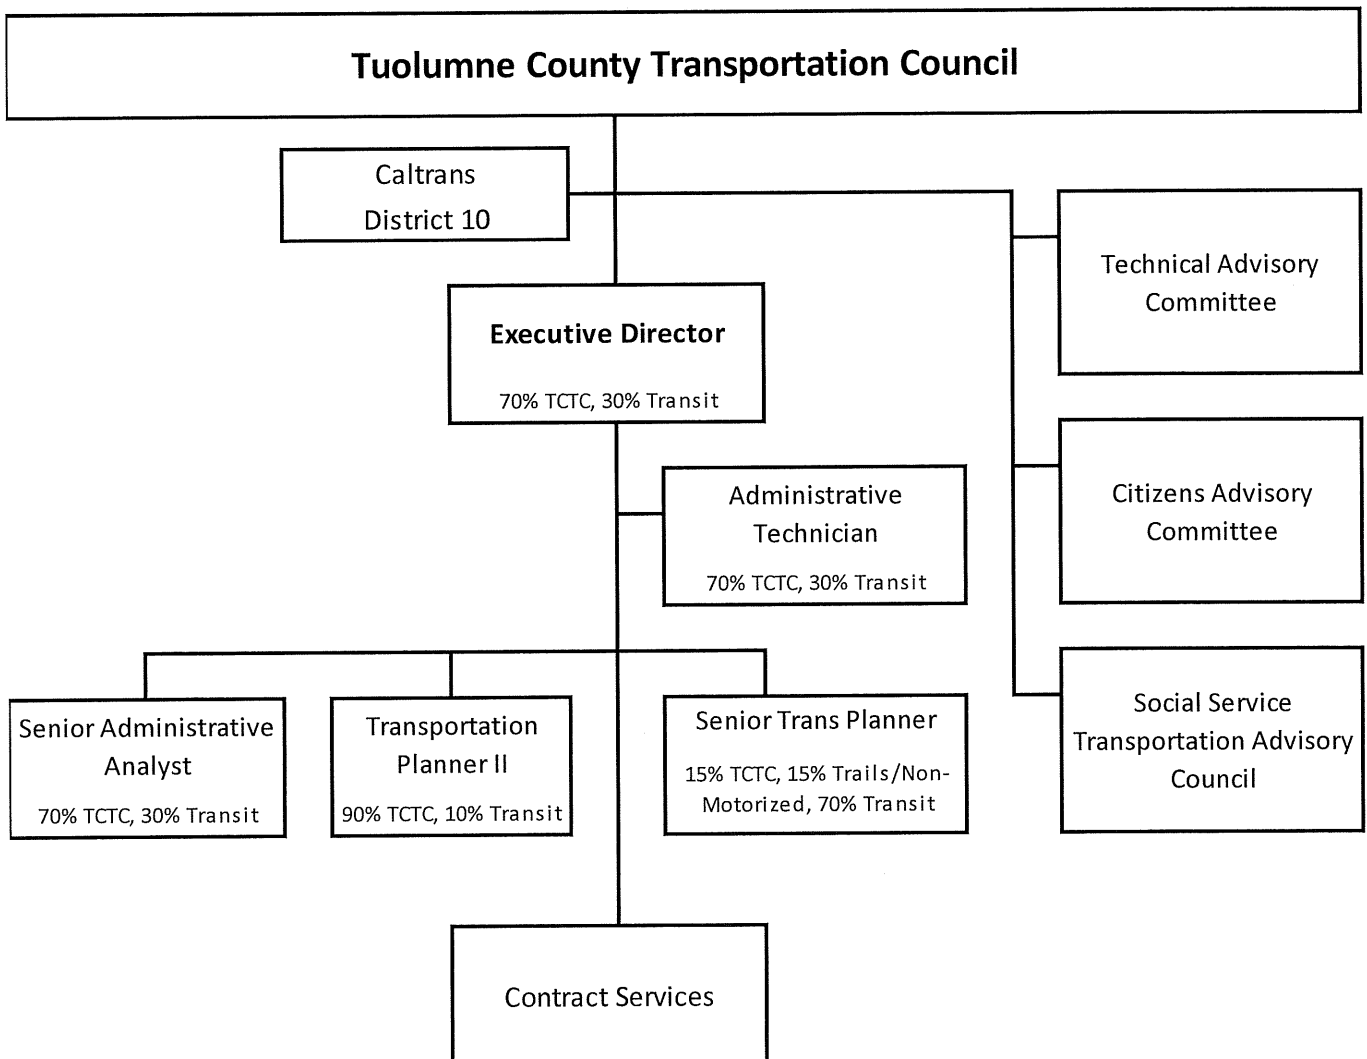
Tuolumne County Transportation Council

Caltrans
District 10

Technical Advisory Committee

Executive Director
70% TCTC, 30% Transit

Citizens Advisory Committee

Administrative Technician
70% TCTC, 30% Transit

Social Service Transportation Advisory Council

Senior Administrative Analyst
70% TCTC, 30% Transit

Transportation Planner II
90% TCTC, 10% Transit

Senior Trans Planner
15% TCTC, 15% Trails/Non-Motorized, 70% Transit

Contract Services